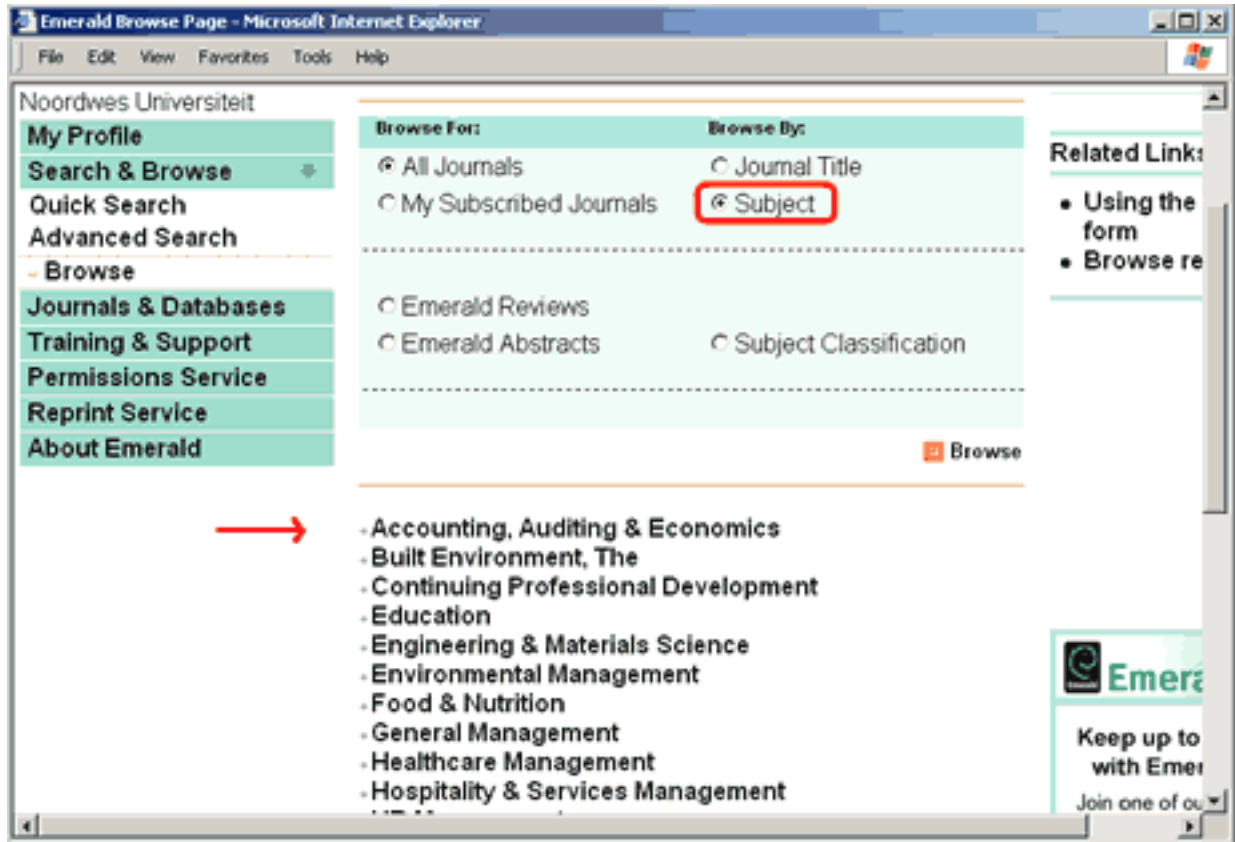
Emerald Browse Page - Microsoft Internet Explorer

File Edit View Favorites Tools Help

Noordwes Universiteit

My Profile
Search & Browse
Quick Search
Advanced Search
Browse
Journals & Databases
Training & Support
Permissions Service
Reprint Service
About Emerald

Browse For:
All Journals
My Subscribed Journals

Browse By:
Journal Title
Subject

Emerald Reviews
Emerald Abstracts
Subject Classification

Browse

Accounting, Auditing & Economics
Built Environment, The
Continuing Professional Development
Education
Engineering & Materials Science
Environmental Management
Food & Nutrition
General Management
Healthcare Management
Hospitality & Services Management
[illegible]

Related Links
Using the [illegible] form
Browse re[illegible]

Emera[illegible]
Keep up to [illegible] with Emer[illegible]
Join one of ou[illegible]